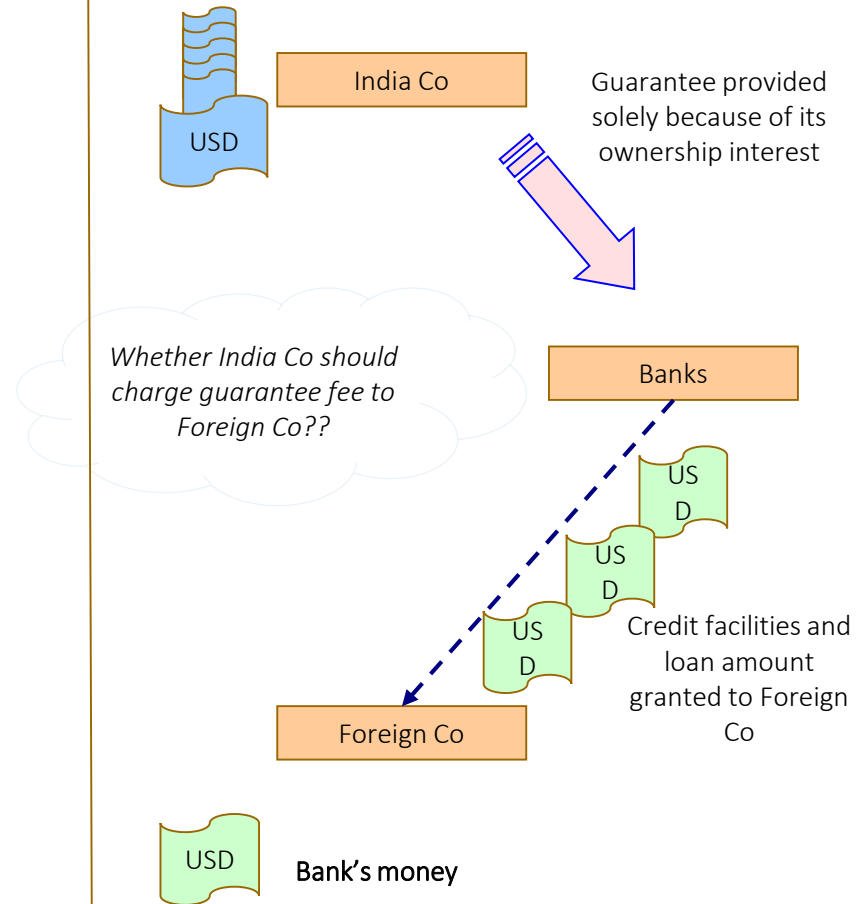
USD

India Co

Guarantee provided solely because of its ownership interest

Whether India Co should charge guarantee fee to Foreign Co??

Banks

USD

USD

USD

Credit facilities and loan amount granted to Foreign Co

Foreign Co

USD

Bank’s money